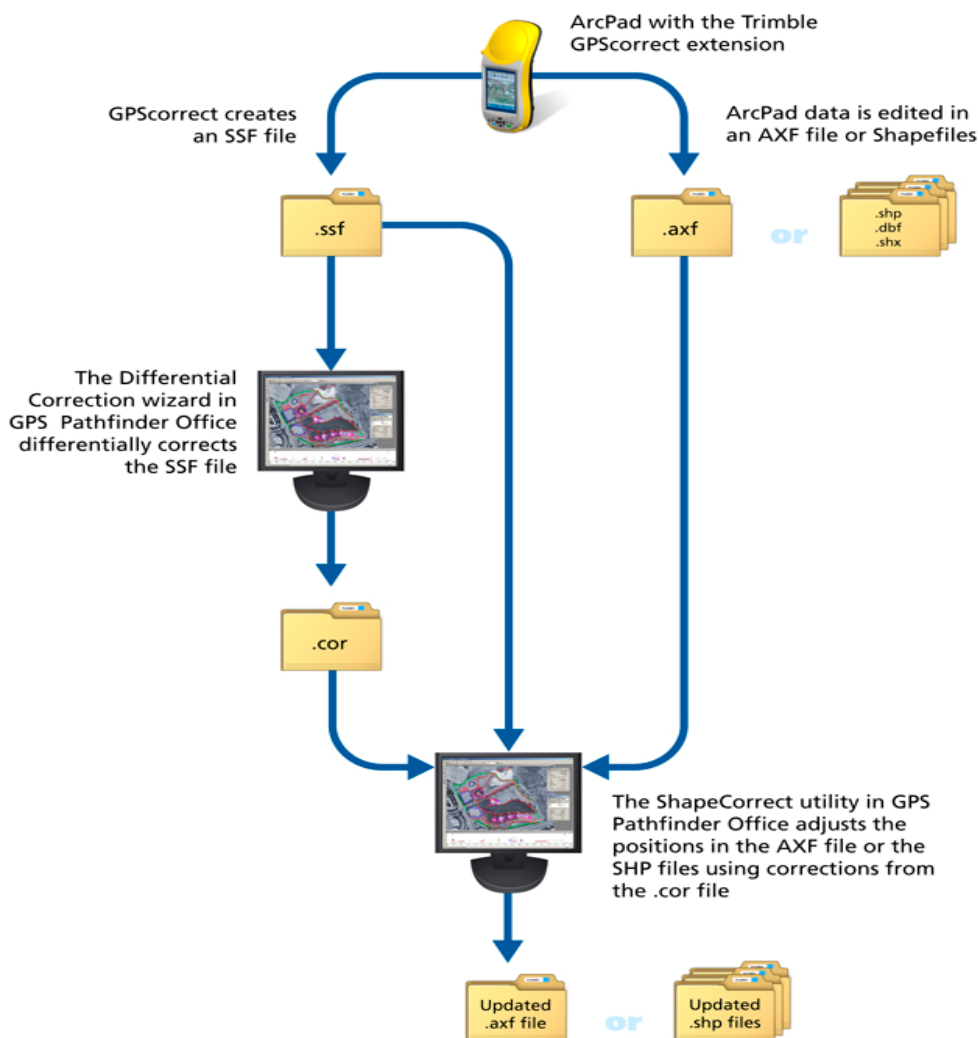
ArcPad with the Trimble GPScorrect extension

GPScorrect creates an SSF file

ArcPad data is edited in an AXF file or Shapefiles

.ssf

.axf

or

.shp
.dbf
.shx

The Differential Correction wizard in GPS Pathfinder Office differentially corrects the SSF file

.cor

The ShapeCorrect utility in GPS Pathfinder Office adjusts the positions in the AXF file or the SHP files using corrections from the .cor file

Updated .axf file

or

Updated .shp files